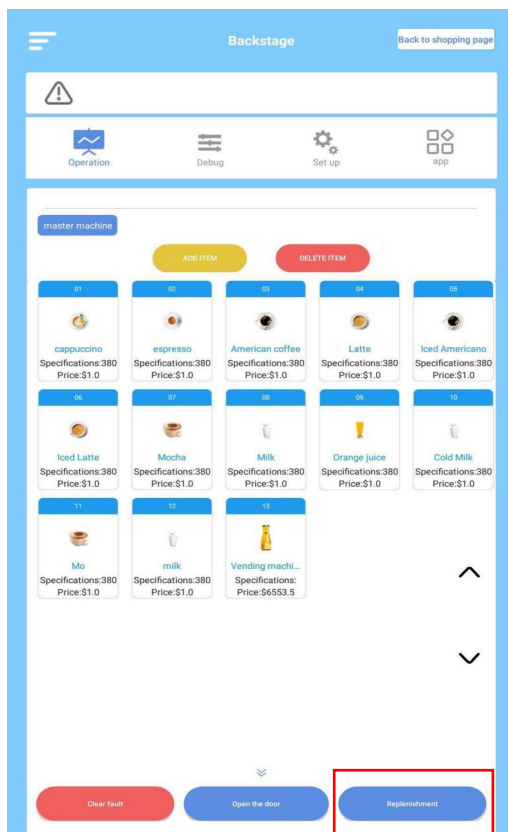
Backstage

Back to shopping page

Operation
Debug
Set up
app

master machine

ADD ITEM
DELETE ITEM

01
cappuccino
Specifications:380
Price:$1.0

02
espresso
Specifications:380
Price:$1.0

03
American coffee
Specifications:380
Price:$1.0

04
Latte
Specifications:380
Price:$1.0

05
Iced Americano
Specifications:380
Price:$1.0

06
Iced Latte
Specifications:380
Price:$1.0

07
Mocha
Specifications:380
Price:$1.0

08
Milk
Specifications:380
Price:$1.0

09
Orange juice
Specifications:380
Price:$1.0

10
Cold Milk
Specifications:380
Price:$1.0

11
Mo
Specifications:380
Price:$1.0

12
milk
Specifications:380
Price:$1.0

13
Vending machi...
Specifications:
Price:$6553.5

Clear fault
Open the door
Replenishment